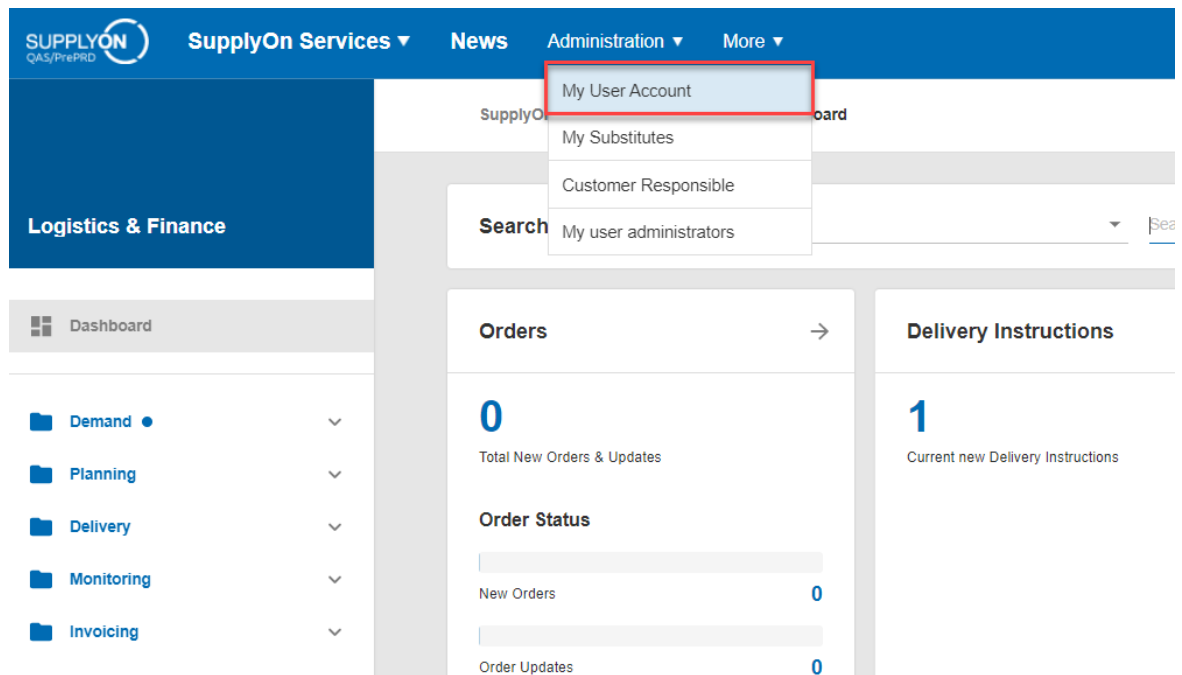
SUPPLYON
QAS/PrePRD

SupplyOn Services ▾ News Administration ▾ More ▾

My User Account
My Substitutes
Customer Responsible
My user administrators

SupplyO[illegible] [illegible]oard

Logistics & Finance

Search

Sea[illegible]

Dashboard

Demand

Planning

Delivery

Monitoring

Invoicing

Orders

0

Total New Orders & Updates

Order Status

New Orders 0

Order Updates 0

Delivery Instructions

1

Current new Delivery Instructions